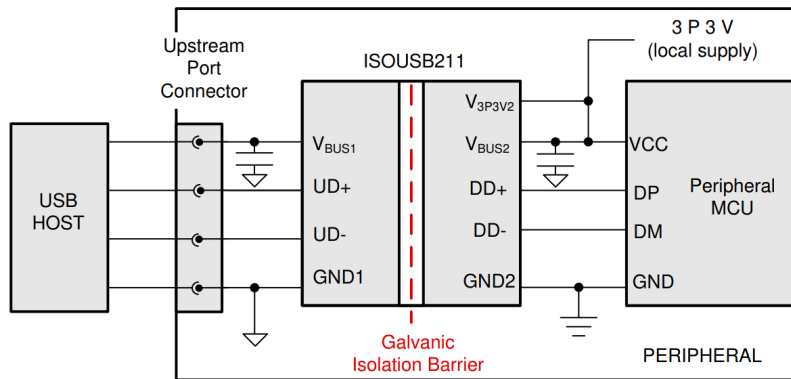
Upstream Port Connector

ISOUSB211

3 P 3 V
(local supply)

USB HOST

$V_{BUS1}$
UD+
UD-
GND1

$V_{3P3V2}$
$V_{BUS2}$
DD+
DD-
GND2

VCC
DP
DM
GND

Peripheral MCU

Galvanic Isolation Barrier

PERIPHERAL